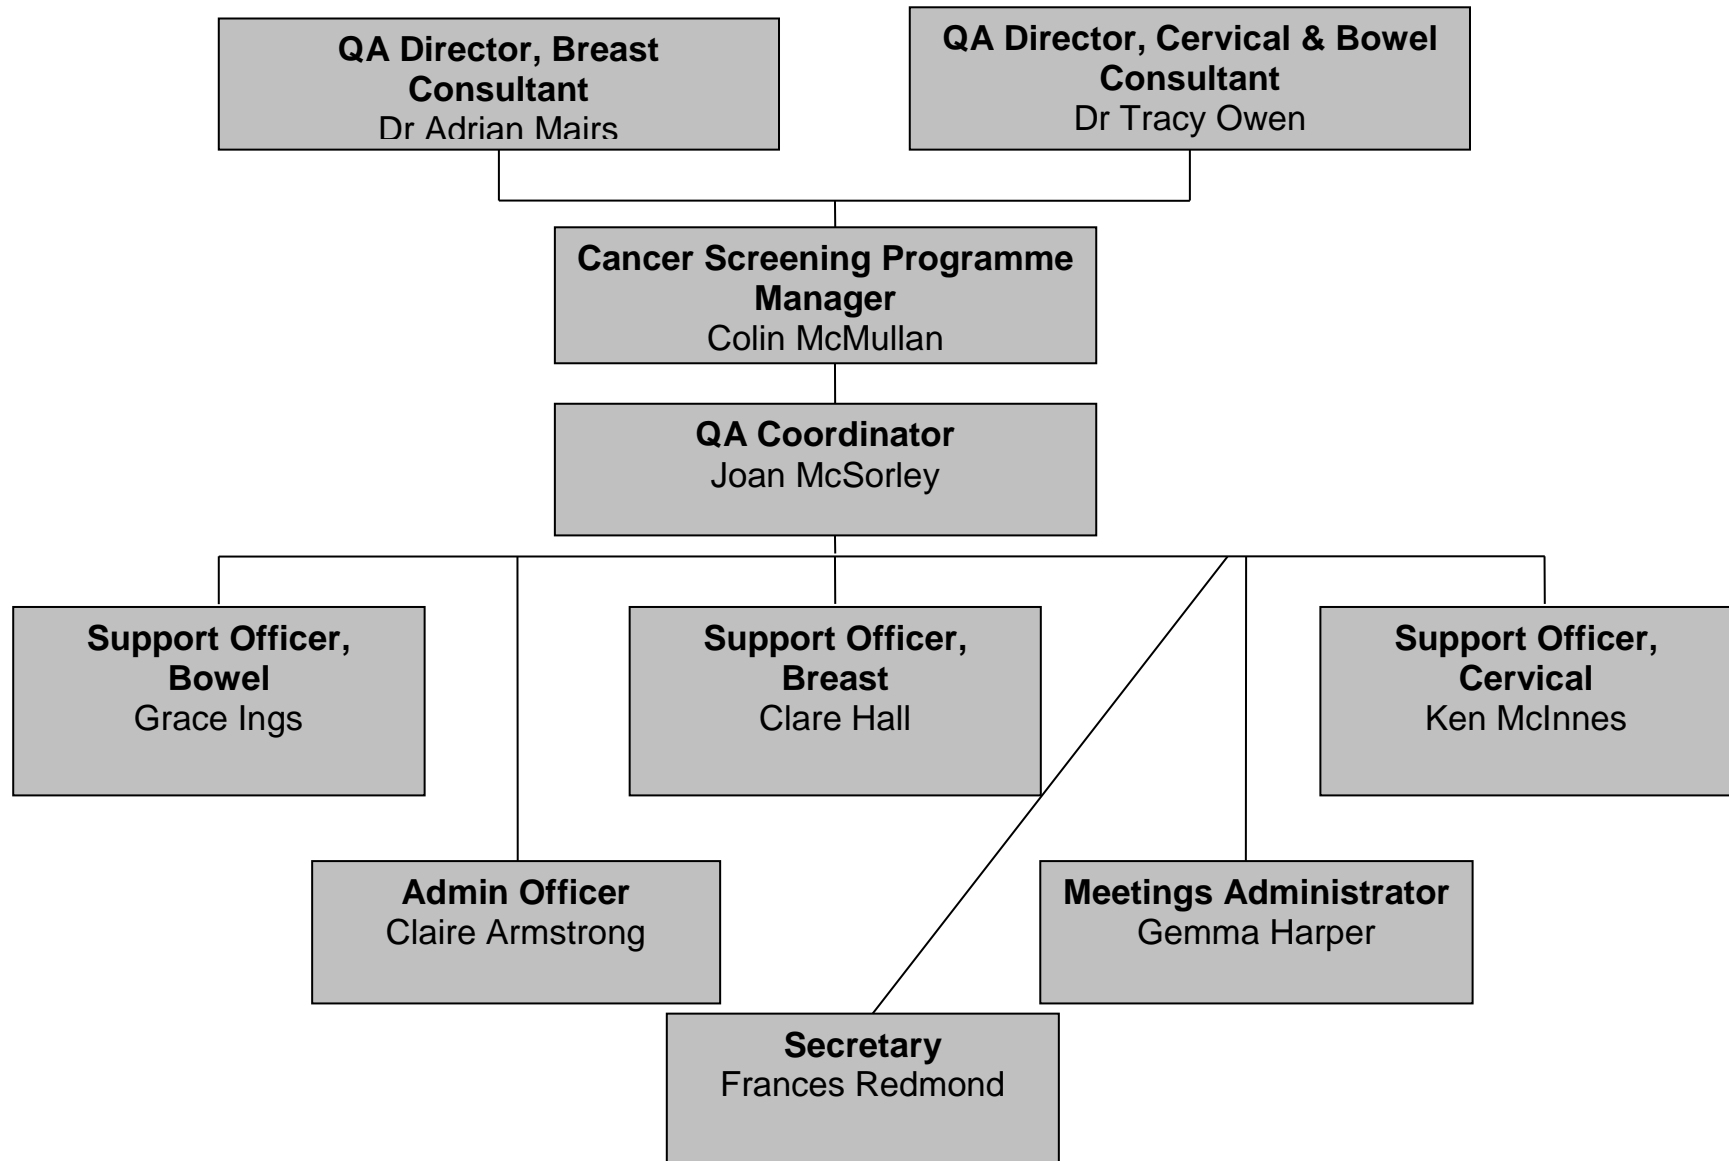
**QA Director, Breast Consultant**
Dr Adrian Mairs

**QA Director, Cervical & Bowel Consultant**
Dr Tracy Owen

**Cancer Screening Programme Manager**
Colin McMullan

**QA Coordinator**
Joan McSorley

**Support Officer, Bowel**
Grace Ings

**Support Officer, Breast**
Clare Hall

**Support Officer, Cervical**
Ken McInnes

**Admin Officer**
Claire Armstrong

**Meetings Administrator**
Gemma Harper

**Secretary**
Frances Redmond